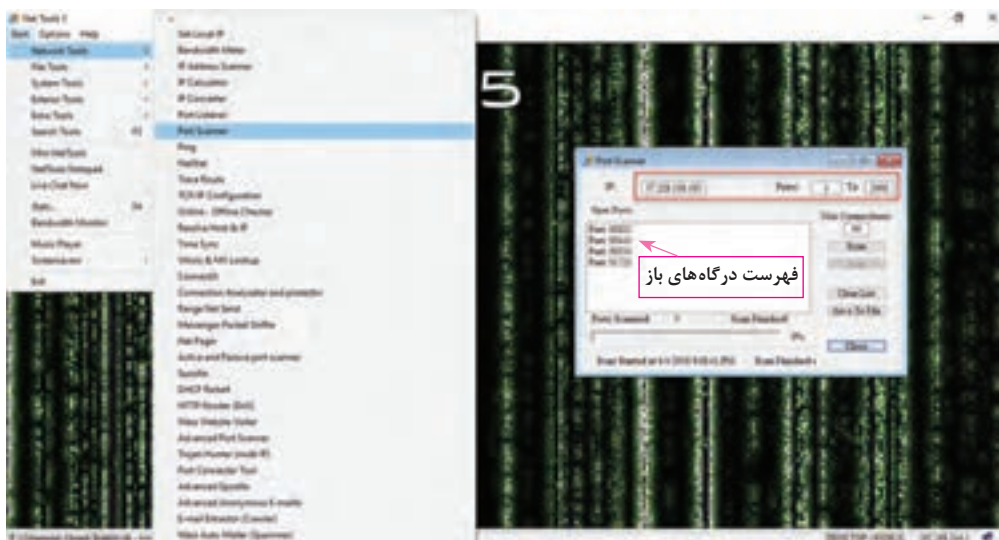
Net Tools 5
Start Options Help
Network Tools
File Tools
System Tools
Internet Tools
Extra Tools
Search Tools
Irc Chat Tools
NetTools Homepage
Live Chat Now
Stats
Bandwidth Monitor
Music Player
Screensaver
Exit

Get Local IP
Bandwidth Meter
IP Address Scanner
IP Calculator
IP Converter
Port Listener
Port Scanner
Ping
Netstat
Trace Route
TCP/IP Configuration
Online - Offline Checker
Resolve Host & IP
Time Sync
Whois & MX Lookup
Connect0r
Connection Analysator and protector
Net Send
Messenger Packet Sniffer
Net Pager
Active and Passive port scanner
Spoofer
DHCP Refresh
HTTP Header (Grab)
Mass Website Visitor
Advanced Port Scanner
Trojan Hunter (multi IP)
Port Connecter Tool
Advanced Spoofer
Advanced Anonymous E-mailer
E-mail Extractor (Crawler)
Mass Auto-Mailer (Spammer)

5

Port Scanner
IP:
Ports: To:
Open Ports
Port
Port
Port
Port
فهرست درگاه‌های باز
Ports Scanned:
Scan Finished
Scan Started at
Scan Finished
Clear List
Save To File
Close
Scan
Max Connections